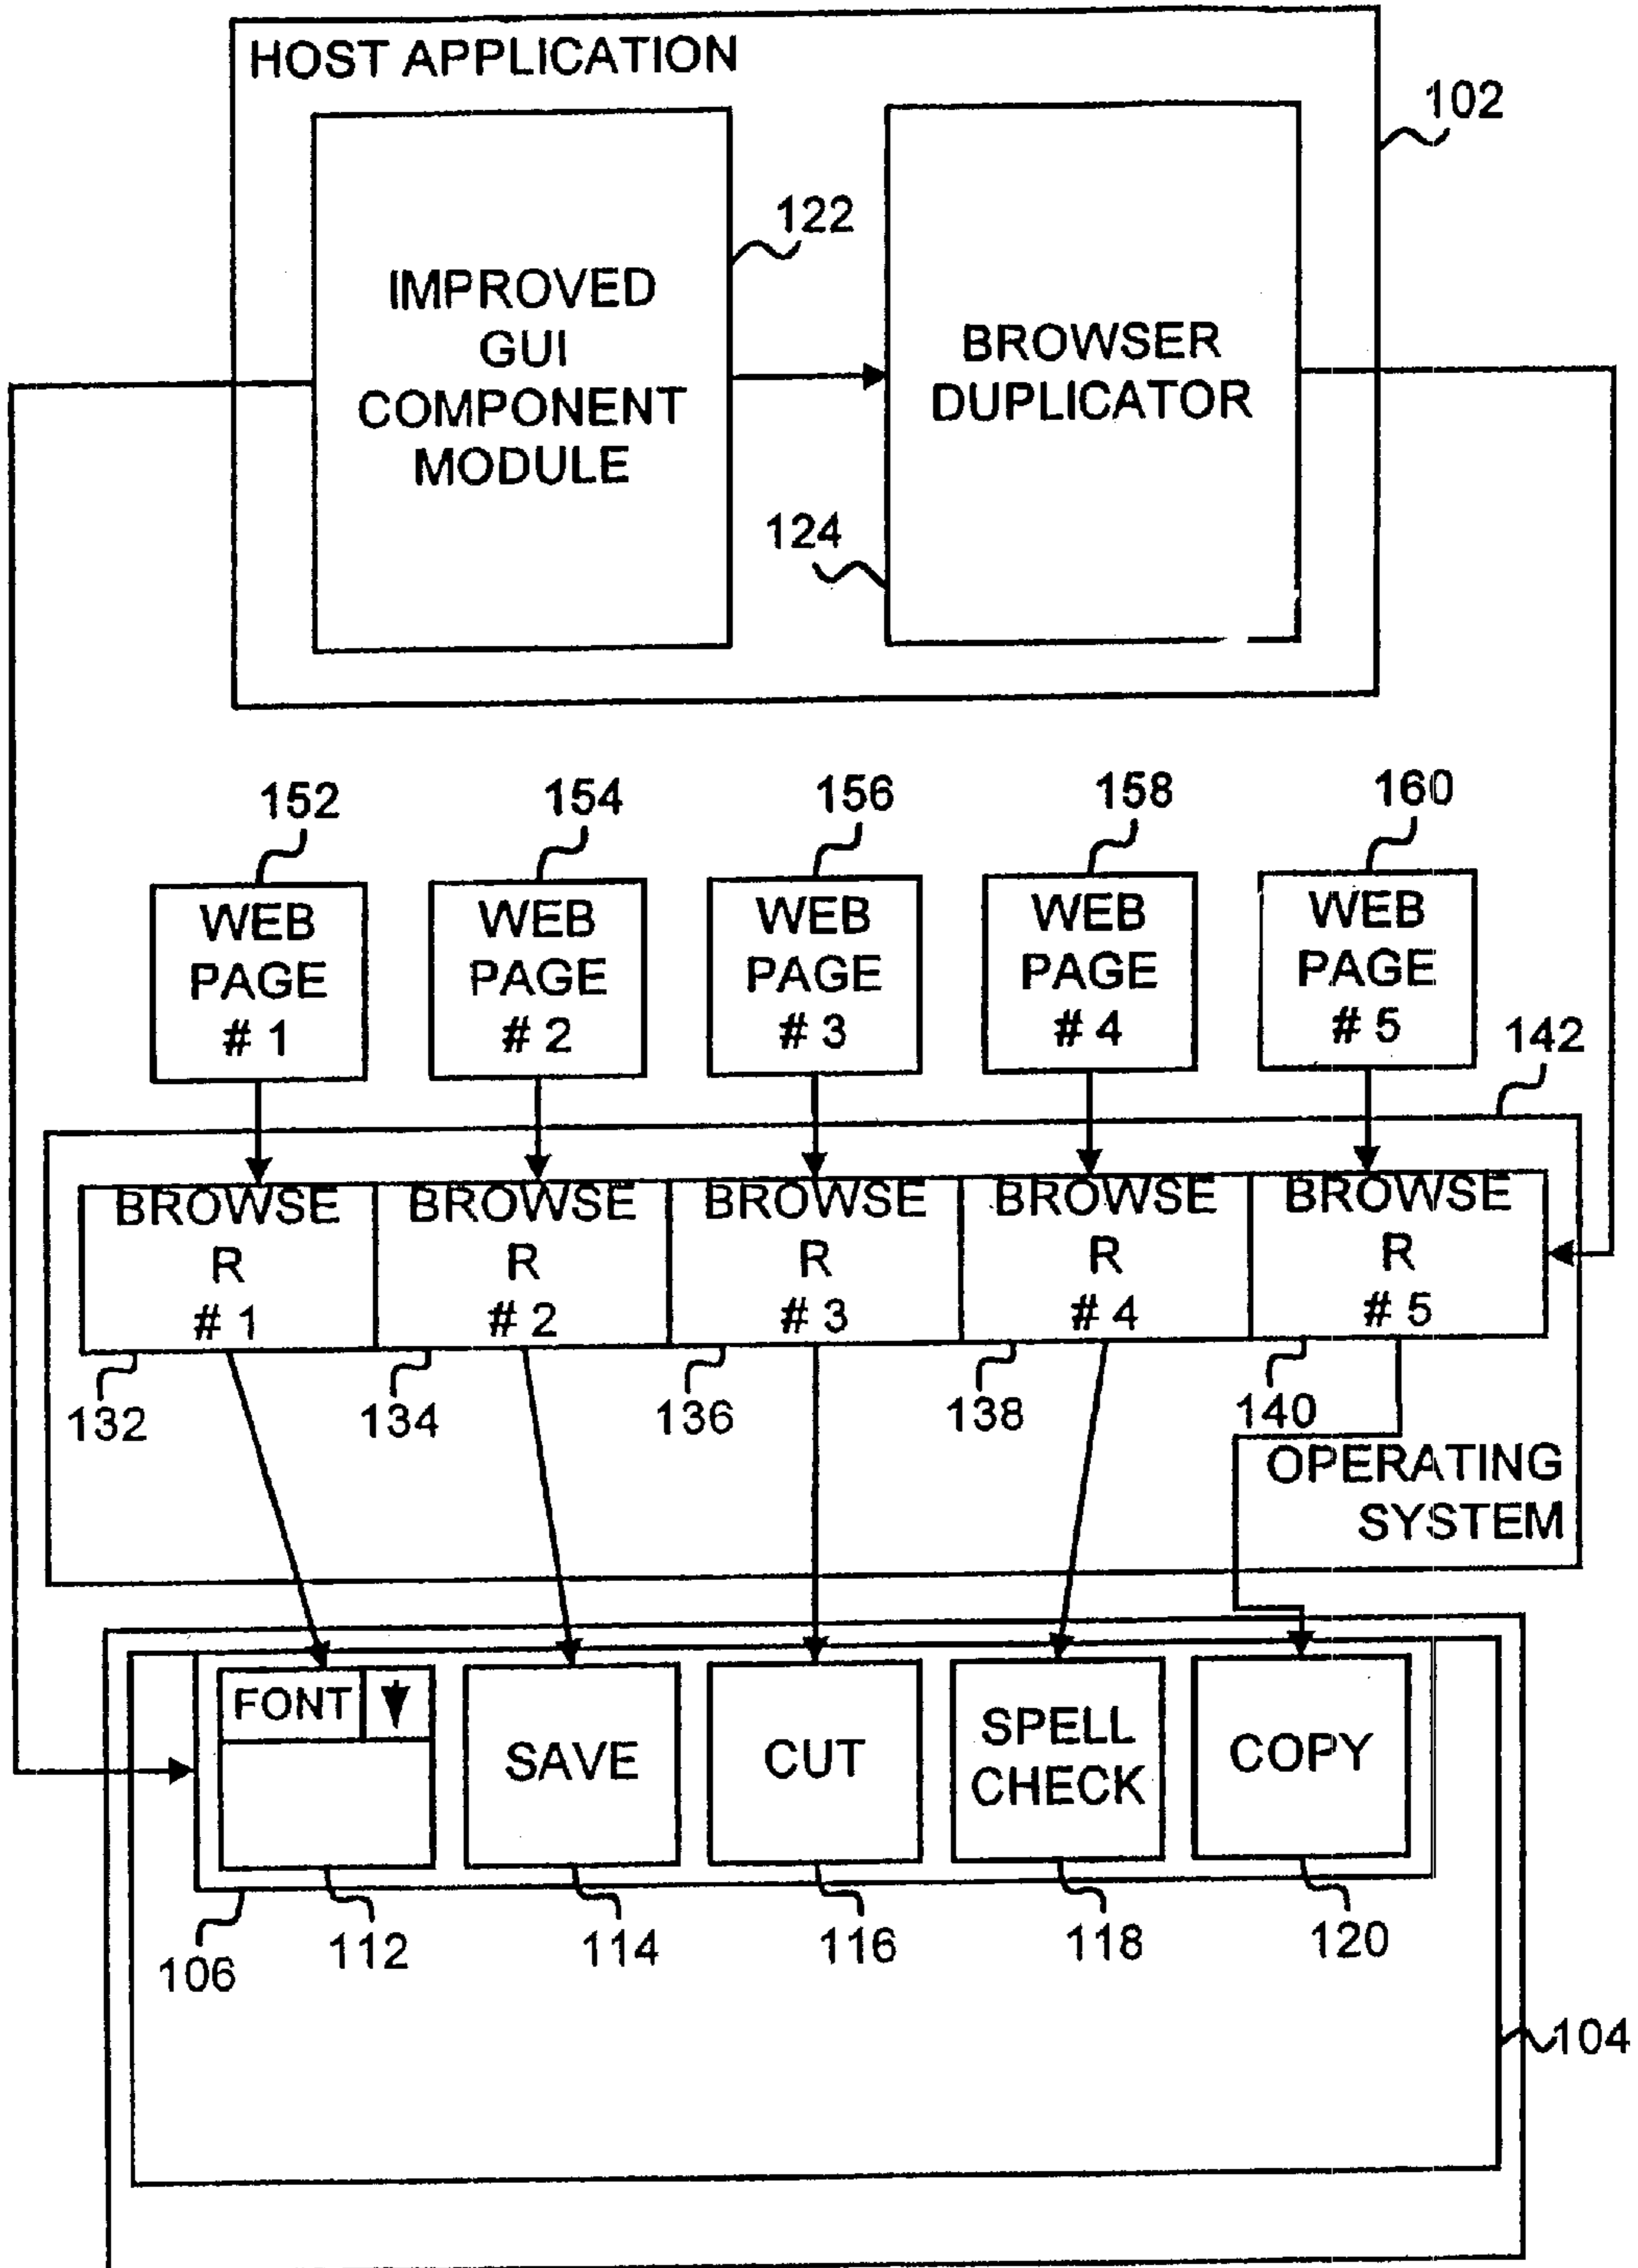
HOST APPLICATION

102

122

IMPROVED GUI COMPONENT MODULE

BROWSER DUPLICATOR

124

152

154

156

158

160

WEB PAGE # 1

WEB PAGE # 2

WEB PAGE # 3

WEB PAGE # 4

WEB PAGE # 5

142

BROWSE R # 1

BROWSE R # 2

BROWSE R # 3

BROWSE R # 4

BROWSE R # 5

132

134

136

138

140

OPERATING SYSTEM

FONT

SAVE

CUT

SPELL CHECK

COPY

106

112

114

116

118

120

104